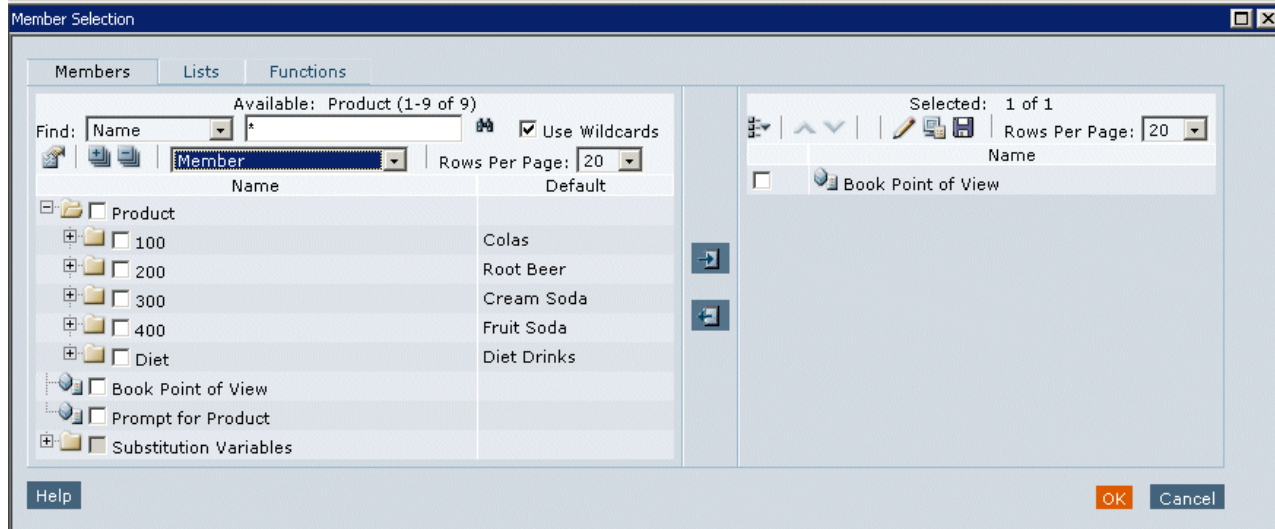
Member Selection

Members | Lists | Functions

Available: Product (1-9 of 9)
Find: Name | * | Use Wildcards
Member | Rows Per Page: 20

| Name | Default |
|---|---|
| Product | |
| 100 | Colas |
| 200 | Root Beer |
| 300 | Cream Soda |
| 400 | Fruit Soda |
| Diet | Diet Drinks |
| Book Point of View | |
| Prompt for Product | |
| Substitution Variables | |

Selected: 1 of 1
Rows Per Page: 20

| Name |
|---|
| Book Point of View |

Help

OK Cancel